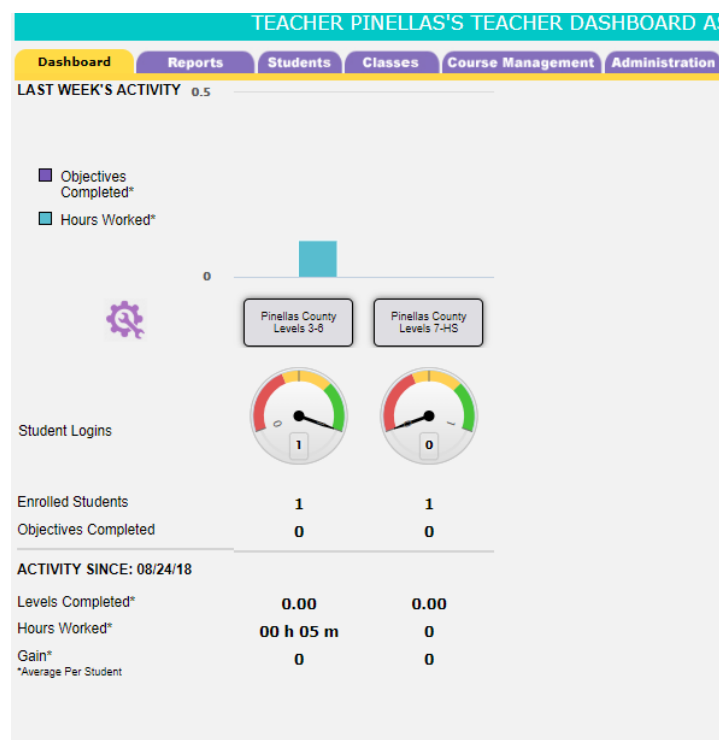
TEACHER PINELLAS'S TEACHER DASHBOARD AS

Dashboard | Reports | Students | Classes | Course Management | Administration

LAST WEEK'S ACTIVITY 0.5

Objectives Completed*

Hours Worked*

0

Pinellas County Levels 3-6

Pinellas County Levels 7-HS

Student Logins

1

0

Enrolled Students 1 1

Objectives Completed 0 0

ACTIVITY SINCE: 08/24/18

Levels Completed* 0.00 0.00

Hours Worked* 00 h 05 m 0

Gain* 0 0

*Average Per Student